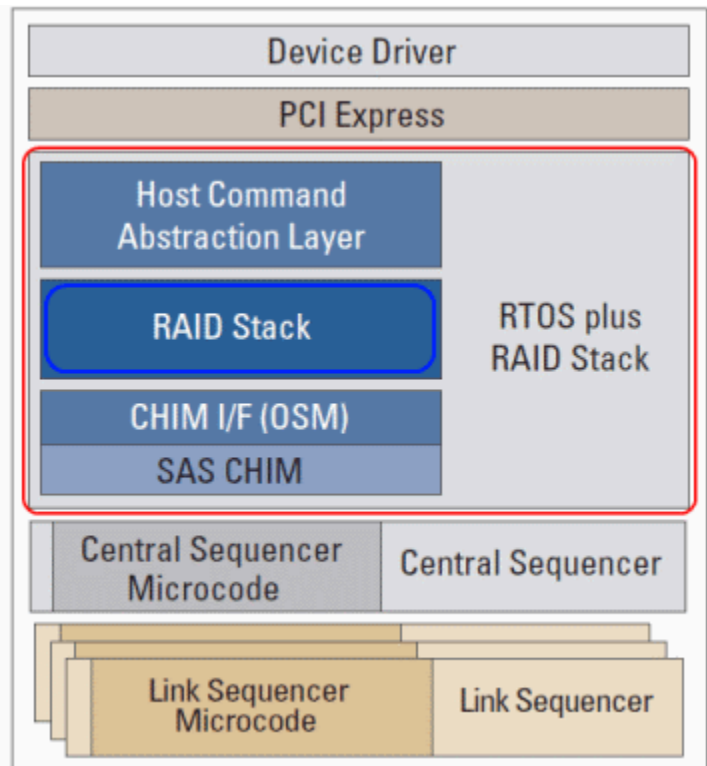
Device Driver

PCI Express

Host Command Abstraction Layer

RAID Stack

CHIM I/F (OSM)

SAS CHIM

RTOS plus RAID Stack

Central Sequencer Microcode

Central Sequencer

Link Sequencer Microcode

Link Sequencer